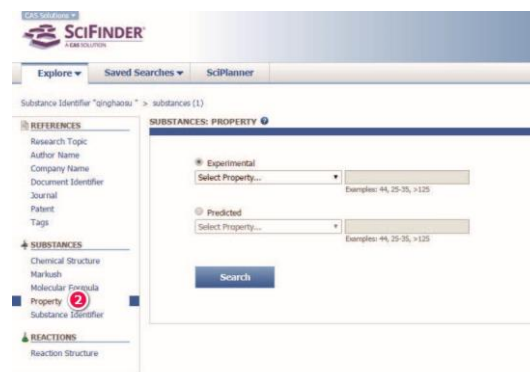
CAS Solutions ▾

SCIFINDER

A CAS SOLUTION

Explore ▾ Saved Searches ▾ SciPlanner

Substance Identifier "qinghaosu " > substances (1)

REFERENCES

Research Topic
Author Name
Company Name
Document Identifier
Journal
Patent
Tags

SUBSTANCES

Chemical Structure
Markush
Molecular Formula
Property
Substance Identifier

REACTIONS

Reaction Structure

SUBSTANCES: PROPERTY

Experimental
Select Property...
Examples: 44, 25-35, >125

Predicted
Select Property...
Examples: 44, 25-35, >125

Search

2